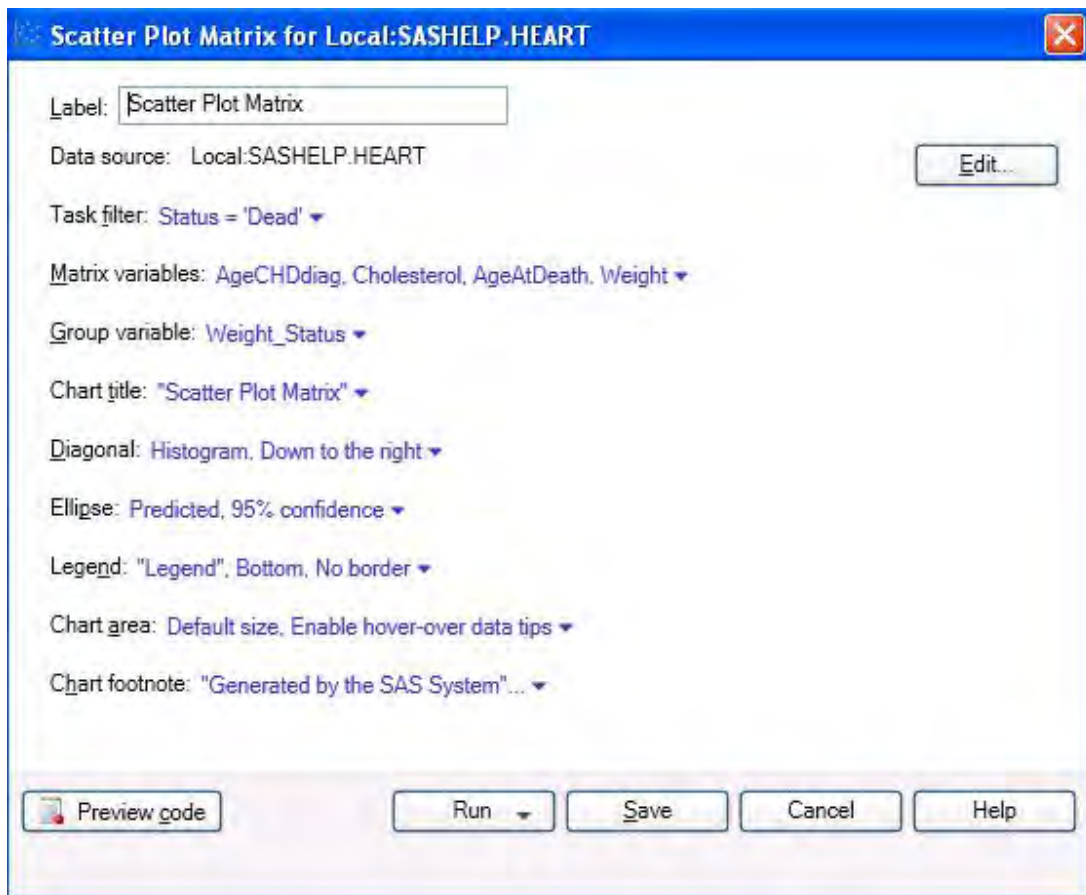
Scatter Plot Matrix for Local:SASHELP.HEART

Label: Scatter Plot Matrix

Data source: Local:SASHELP.HEART

Edit...

Task filter: Status = 'Dead'

Matrix variables: AgeCHDdiag, Cholesterol, AgeAtDeath, Weight

Group variable: Weight_Status

Chart title: "Scatter Plot Matrix"

Diagonal: Histogram, Down to the right

Ellipse: Predicted, 95% confidence

Legend: "Legend", Bottom, No border

Chart area: Default size, Enable hover-over data tips

Chart footnote: "Generated by the SAS System"...

Preview code

Run

Save

Cancel

Help